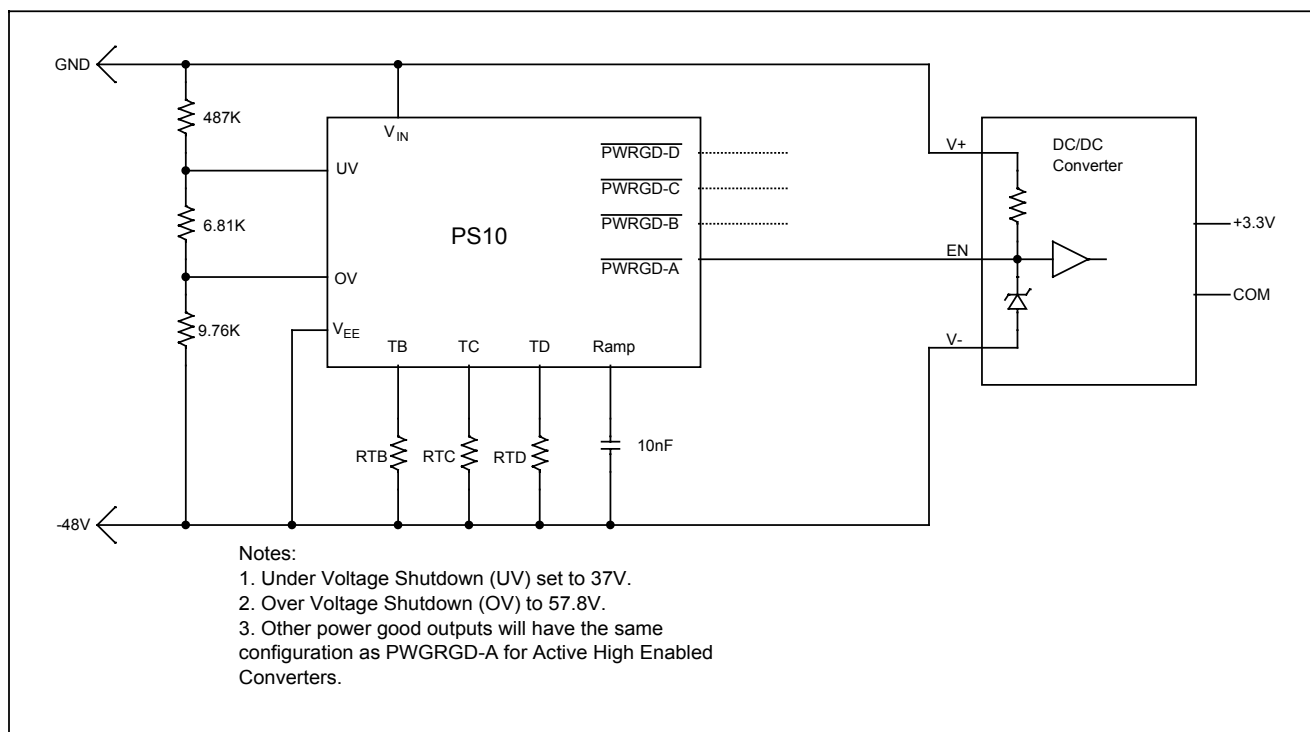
GND

487K

6.81K

9.76K

-48V

$V_{IN}$

UV

OV

$V_{EE}$

PS10

$\overline{\text{PWRGD-D}}$

$\overline{\text{PWRGD-C}}$

$\overline{\text{PWRGD-B}}$

$\overline{\text{PWRGD-A}}$

TB TC TD Ramp

RTB RTC RTD 10nF

V+

EN

V-

DC/DC Converter

+3.3V

COM

Notes:
1. Under Voltage Shutdown (UV) set to 37V.
2. Over Voltage Shutdown (OV) to 57.8V.
3. Other power good outputs will have the same configuration as PWGRGD-A for Active High Enabled Converters.